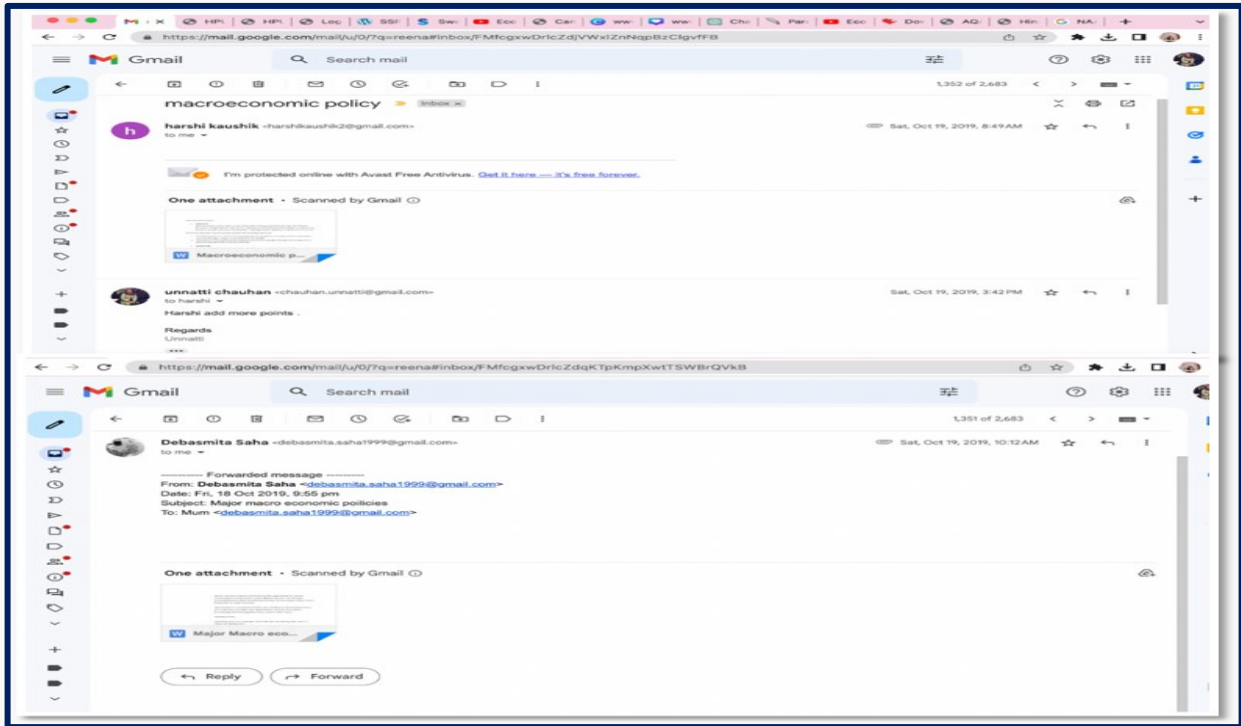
M × | HP | HP | Loc | SSI | Sw | Ecc | Car | ww | ww | Chc | Par | Ecc | Dov | AQ | Hin | NA | +

https://mail.google.com/mail/u/0/?q=reena#inbox/FMfcgxwDrlcZdjVWxlZnNqpBzClgvfFB

Gmail

Search mail

1,352 of 2,683

macroeconomic policy Inbox ×

harshi kaushik <harshikaushik2@gmail.com>
to me

Sat, Oct 19, 2019, 8:49 AM

I'm protected online with Avast Free Antivirus. Get it here — it's free forever.

One attachment • Scanned by Gmail

W Macroeconomic p...

unnatti chauhan <chauhan.unnatti@gmail.com>
to harshi

Sat, Oct 19, 2019, 3:42 PM

Harshi add more points .

Regards
Unnatti

https://mail.google.com/mail/u/0/?q=reena#inbox/FMfcgxwDrlcZdqKTpKmpXwtTSWBrQVkB

Gmail

Search mail

1,351 of 2,683

Debasmita Saha <debasmita.saha1999@gmail.com>
to me

Sat, Oct 19, 2019, 10:12 AM

---------- Forwarded message ---------
From: Debasmita Saha <debasmita.saha1999@gmail.com>
Date: Fri, 18 Oct 2019, 9:55 pm
Subject: Major macro economic poilicies
To: Mum <debasmita.saha1999@gmail.com>

One attachment • Scanned by Gmail

W Major Macro eco...

Reply

Forward